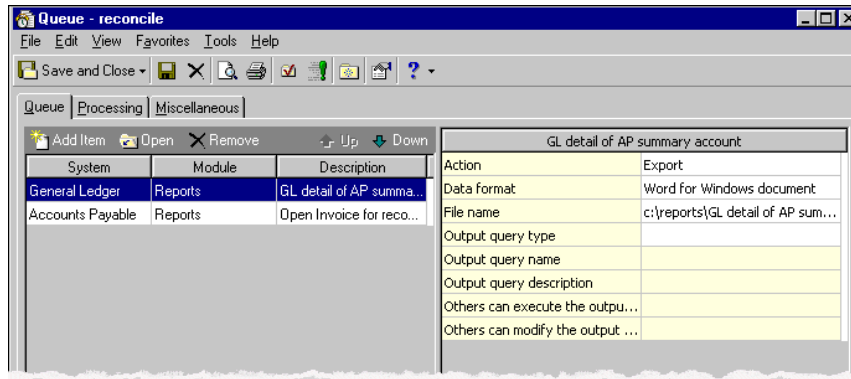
Queue - reconcile

File Edit View Favorites Tools Help

Save and Close

Queue | Processing | Miscellaneous

Add Item Open Remove Up Down

| System | Module | Description |
|---|---|---|
| General Ledger | Reports | GL detail of AP summa... |
| Accounts Payable | Reports | Open Invoice for reco... |

| GL detail of AP summary account | |
|---|---|
| Action | Export |
| Data format | Word for Windows document |
| File name | c:\reports\GL detail of AP sum... |
| Output query type | |
| Output query name | |
| Output query description | |
| Others can execute the outpu... | |
| Others can modify the output ... | |